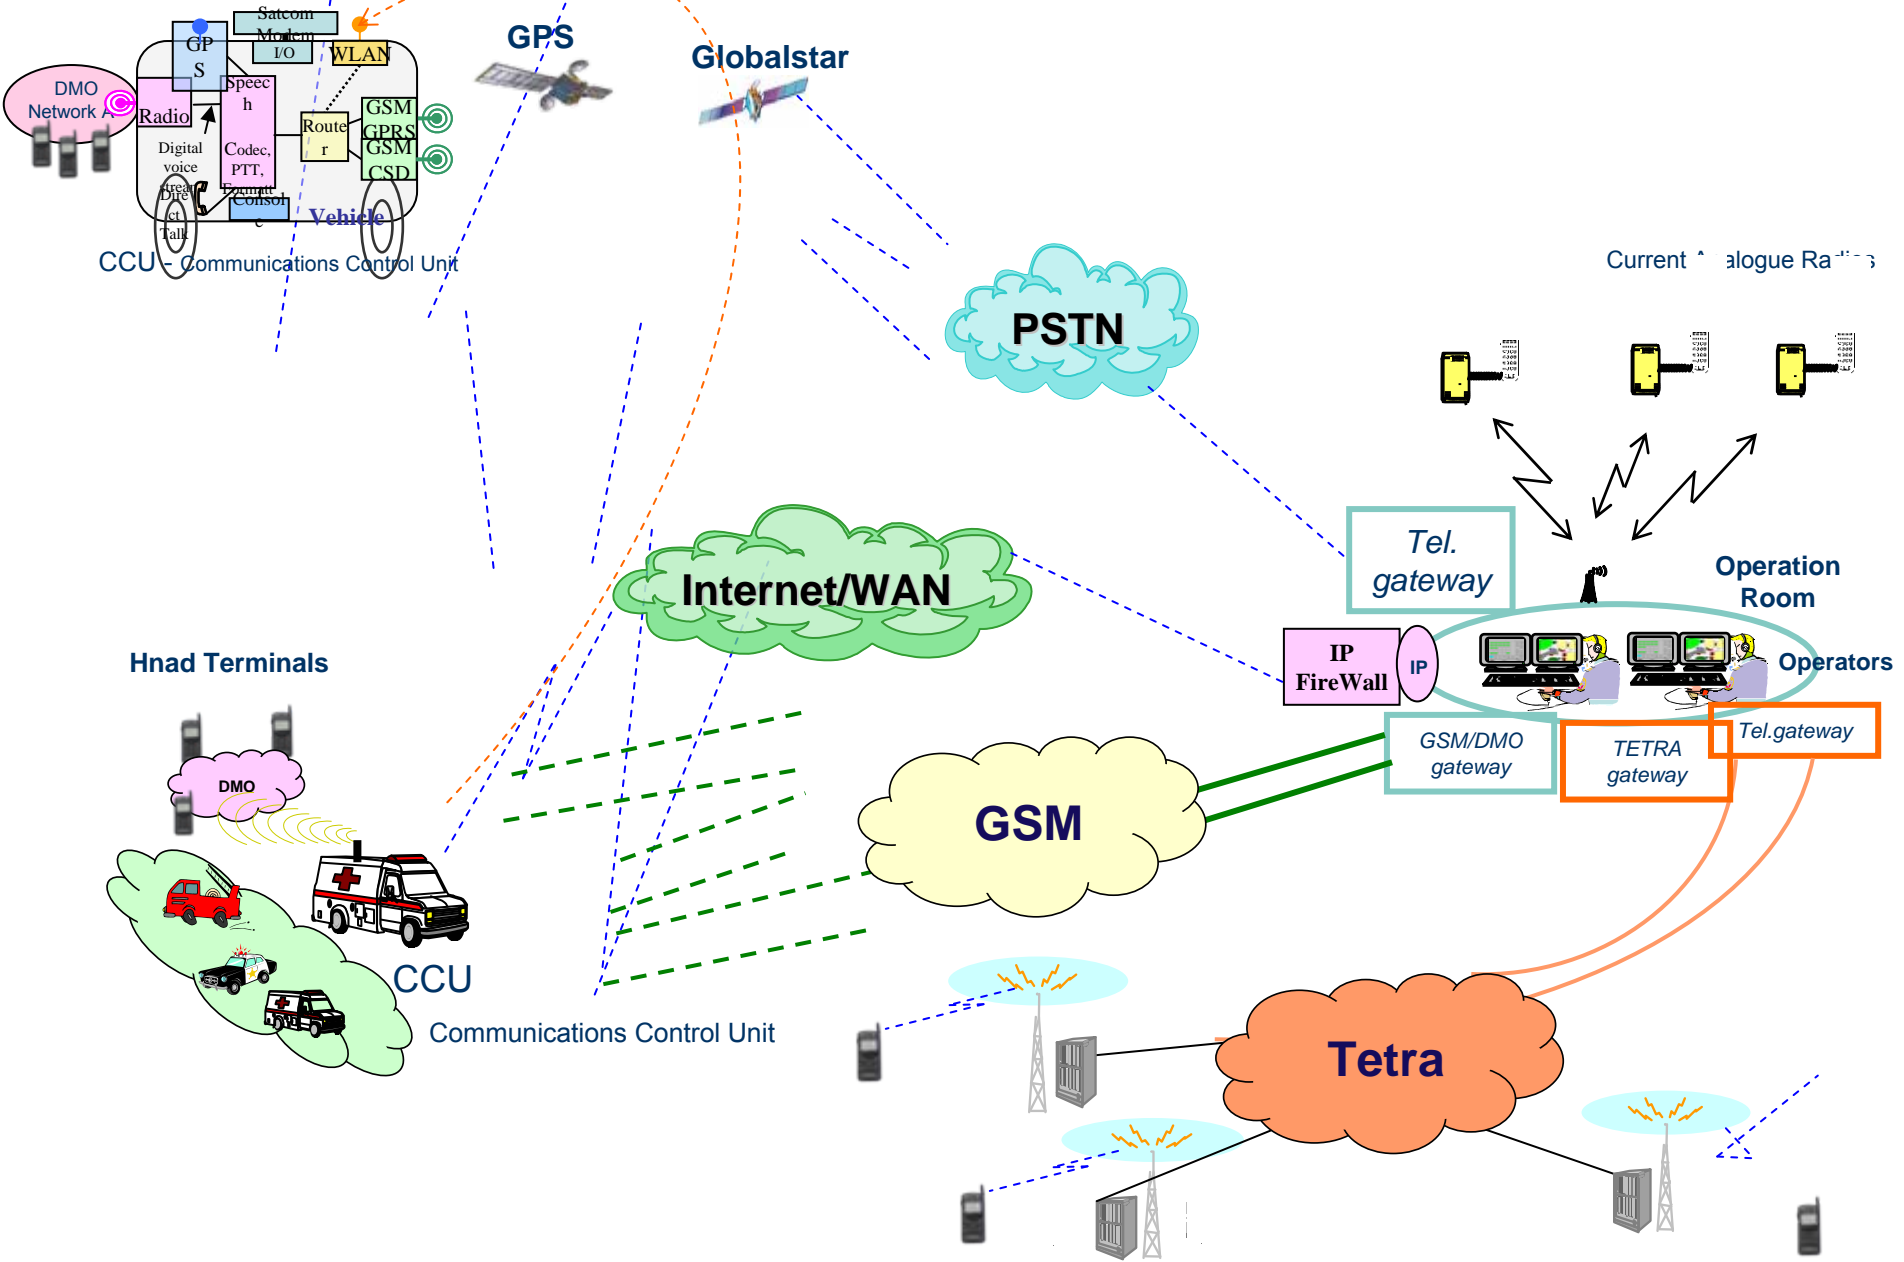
Satcom Modem I/O
GPS
WLAN
DMO Network A
Radio
Speech
Codec, PTT, Format
Router
GSM GPRS
GSM CSD
Digital voice stream
Direct Talk
Console
Vehicle
CCU - Communications Control Unit

GPS
Globalstar

PSTN

Current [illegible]alogue Ra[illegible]s

Tel. gateway
Operation Room
IP FireWall
IP
Operators

Internet/WAN

Hnad Terminals
DMO

GSM/DMO gateway
TETRA gateway
Tel.gateway

GSM

CCU
Communications Control Unit

Tetra